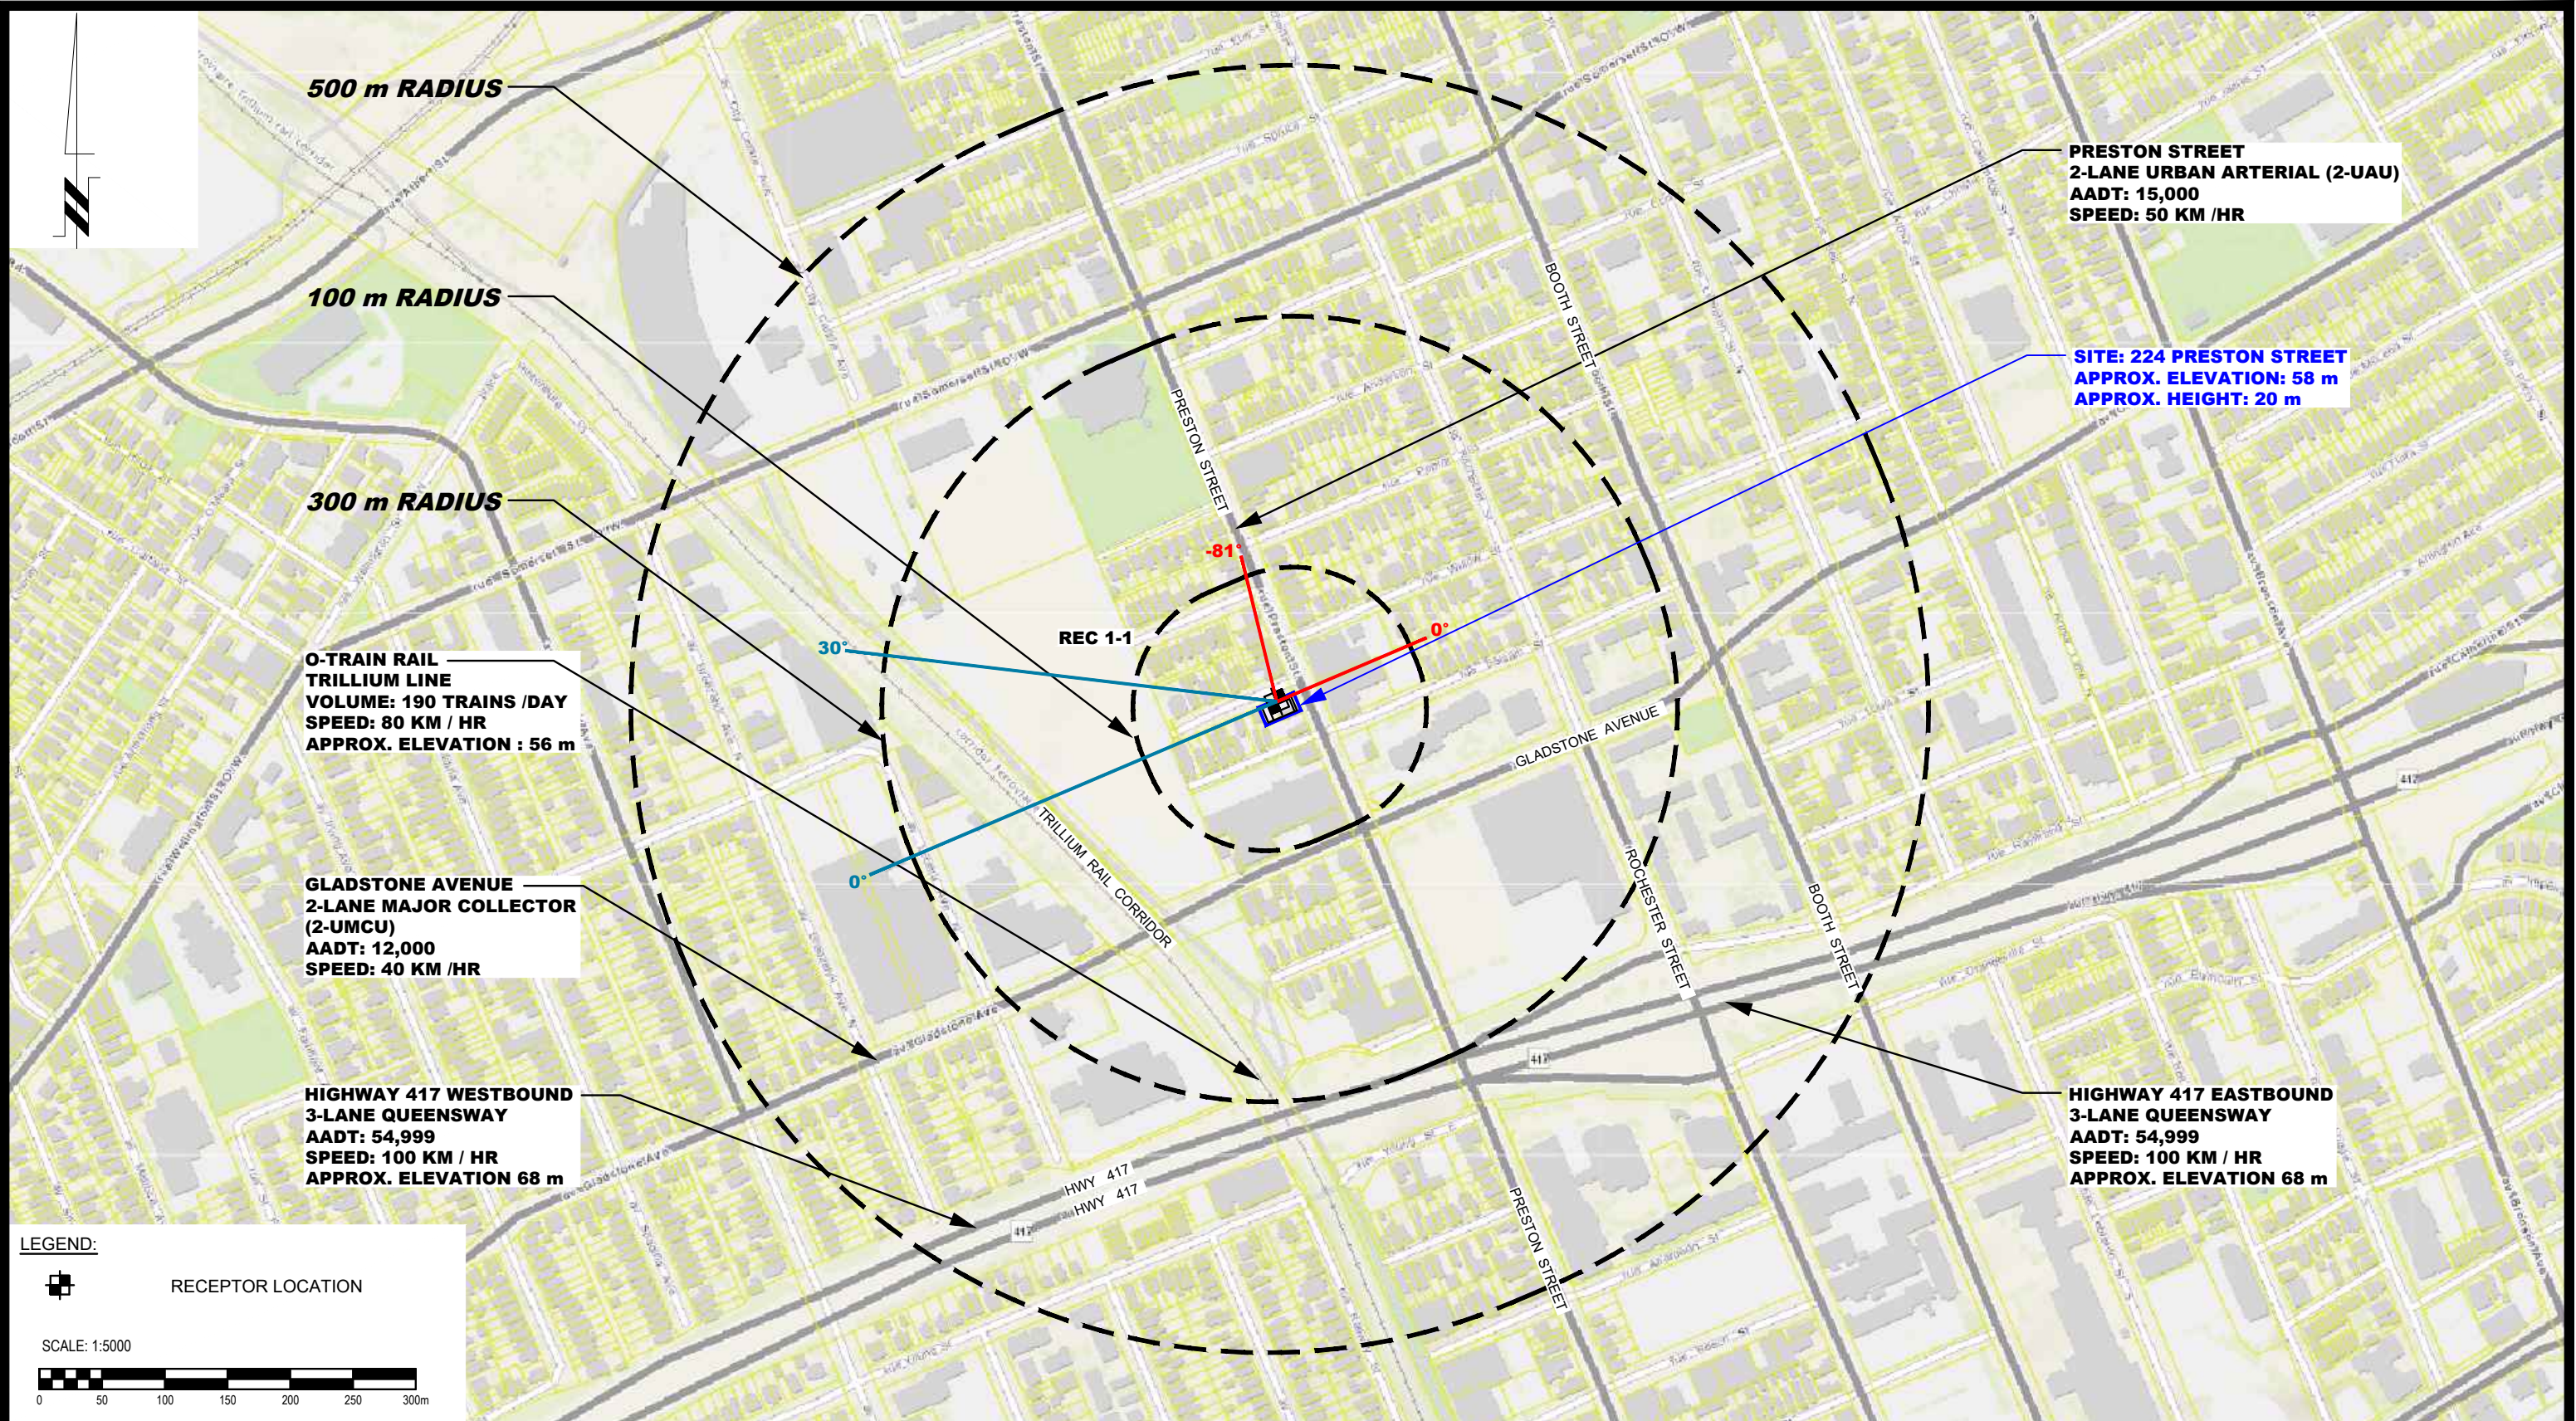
500 m RADIUS

100 m RADIUS

300 m RADIUS

PRESTON STREET
2-LANE URBAN ARTERIAL (2-UAU)
AADT: 15,000
SPEED: 50 KM /HR

SITE: 224 PRESTON STREET
APPROX. ELEVATION: 58 m
APPROX. HEIGHT: 20 m

O-TRAIN RAIL
TRILLIUM LINE
VOLUME: 190 TRAINS /DAY
SPEED: 80 KM / HR
APPROX. ELEVATION : 56 m

GLADSTONE AVENUE
2-LANE MAJOR COLLECTOR
(2-UMCU)
AADT: 12,000
SPEED: 40 KM /HR

HIGHWAY 417 WESTBOUND
3-LANE QUEENSWAY
AADT: 54,999
SPEED: 100 KM / HR
APPROX. ELEVATION 68 m

HIGHWAY 417 EASTBOUND
3-LANE QUEENSWAY
AADT: 54,999
SPEED: 100 KM / HR
APPROX. ELEVATION 68 m

PRESTON STREET
BOOTH STREET
REC 1-1
-81°
0°
30°
0°
GLADSTONE AVENUE
TRILLIUM RAIL CORRIDOR
ROCHESTER STREET
BOOTH STREET
PRESTON STREET
HWY 417
HWY 417
417
417
417

LEGEND:
RECEPTOR LOCATION

SCALE: 1:5000
0 50 100 150 200 250 300m